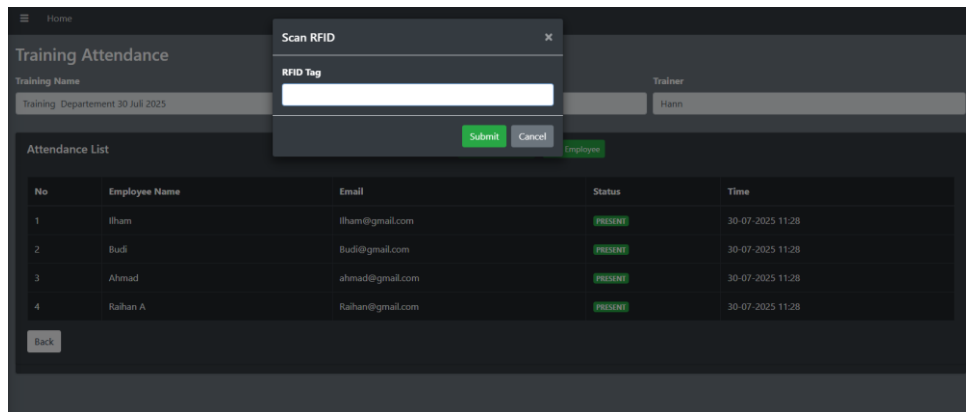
≡ Home

Training Attendance

Training Name

Training Departement 30 Juli 2025

Trainer

Hann

Scan RFID ×

RFID Tag

Submit Cancel

Attendance List

Employee

| No | Employee Name | Email | Status | Time |
|---|---|---|---|---|
| 1 | Ilham | Ilham@gmail.com | PRESENT | 30-07-2025 11:28 |
| 2 | Budi | Budi@gmail.com | PRESENT | 30-07-2025 11:28 |
| 3 | Ahmad | ahmad@gmail.com | PRESENT | 30-07-2025 11:28 |
| 4 | Raihan A | Raihan@gmail.com | PRESENT | 30-07-2025 11:28 |

Back